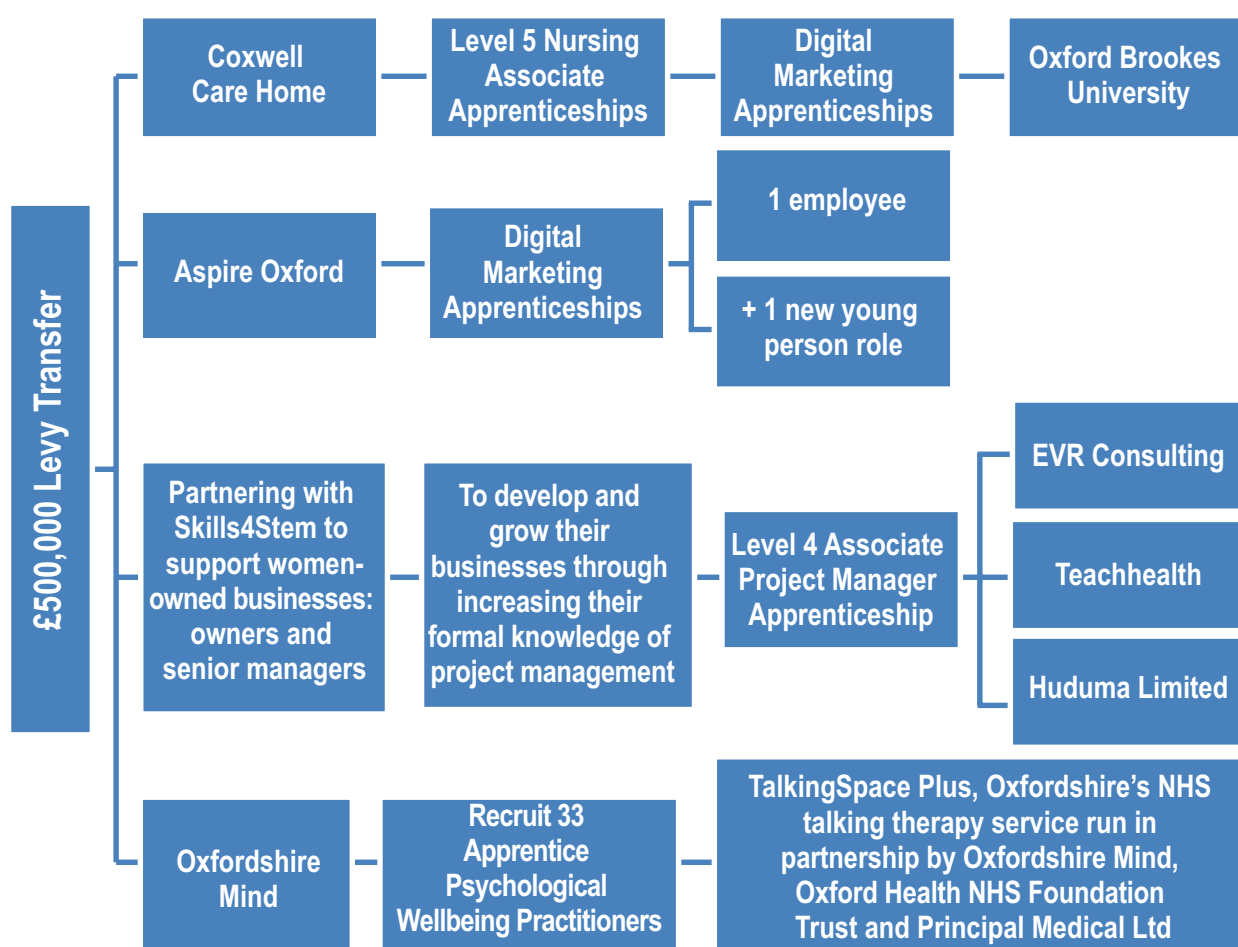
£500,000 Levy Transfer

Coxwell Care Home

Level 5 Nursing Associate Apprenticeships

Digital Marketing Apprenticeships

Oxford Brookes University

Aspire Oxford

Digital Marketing Apprenticeships

1 employee

+ 1 new young person role

Partnering with Skills4Stem to support women-owned businesses: owners and senior managers

To develop and grow their businesses through increasing their formal knowledge of project management

Level 4 Associate Project Manager Apprenticeship

EVR Consulting

Teachhealth

Huduma Limited

Oxfordshire Mind

Recruit 33 Apprentice Psychological Wellbeing Practitioners

TalkingSpace Plus, Oxfordshire's NHS talking therapy service run in partnership by Oxfordshire Mind, Oxford Health NHS Foundation Trust and Principal Medical Ltd